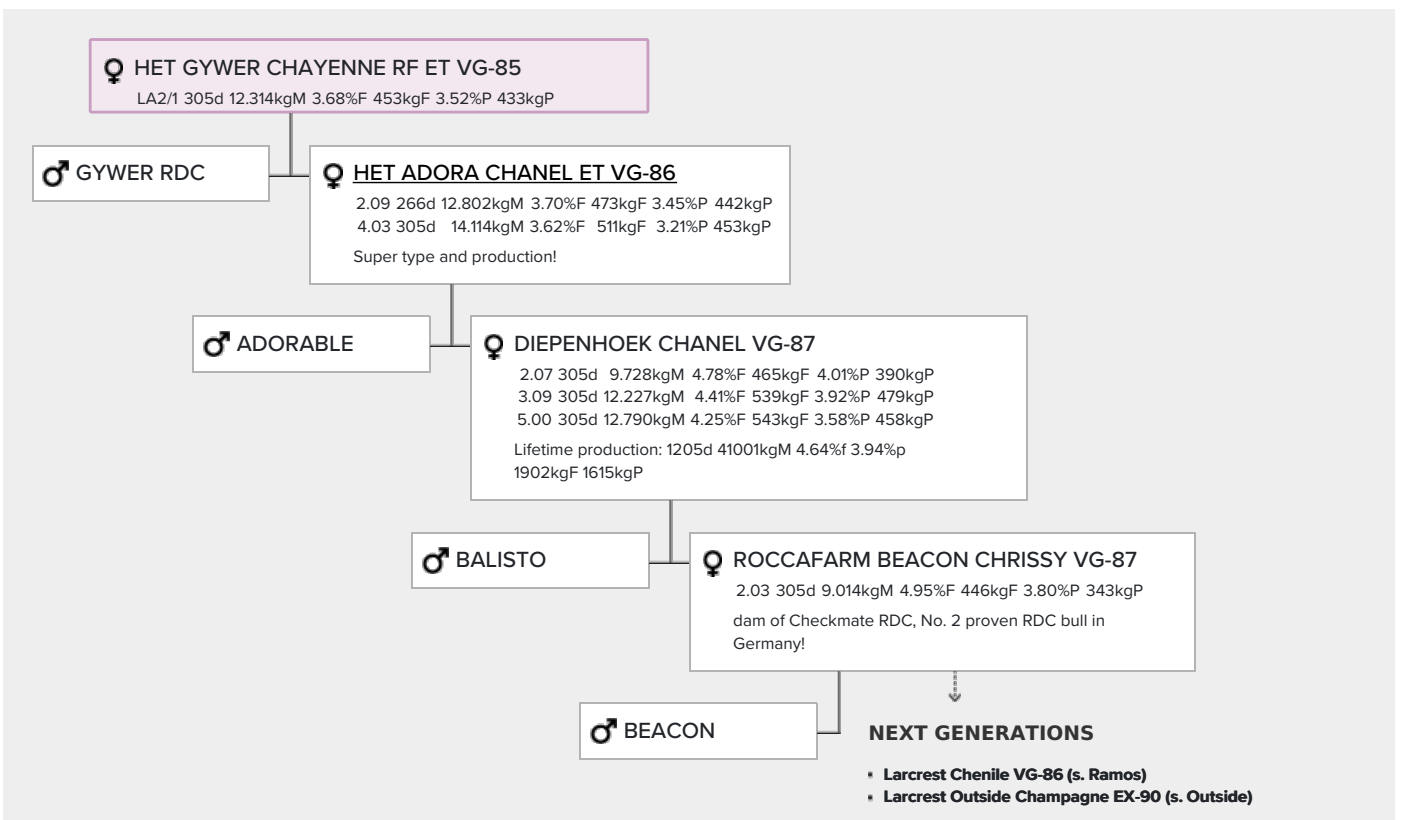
♀ HET GYWER CHAYENNE RF ET VG-85
LA2/1 305d 12.314kgM 3.68%F 453kgF 3.52%P 433kgP

♂ GYWER RDC

♀ HET ADORA CHANEL ET VG-86
2.09 266d 12.802kgM 3.70%F 473kgF 3.45%P 442kgP
4.03 305d 14.114kgM 3.62%F 511kgF 3.21%P 453kgP
Super type and production!

♂ ADORABLE

♀ DIEPENHOEK CHANEL VG-87
2.07 305d 9.728kgM 4.78%F 465kgF 4.01%P 390kgP
3.09 305d 12.227kgM 4.41%F 539kgF 3.92%P 479kgP
5.00 305d 12.790kgM 4.25%F 543kgF 3.58%P 458kgP
Lifetime production: 1205d 41001kgM 4.64%f 3.94%p 1902kgF 1615kgP

♂ BALISTO

♀ ROCCAFARM BEACON CHRISSY VG-87
2.03 305d 9.014kgM 4.95%F 446kgF 3.80%P 343kgP
dam of Checkmate RDC, No. 2 proven RDC bull in Germany!

♂ BEACON

NEXT GENERATIONS

- Larcrest Chenile VG-86 (s. Ramos)
- Larcrest Outside Champagne EX-90 (s. Outside)